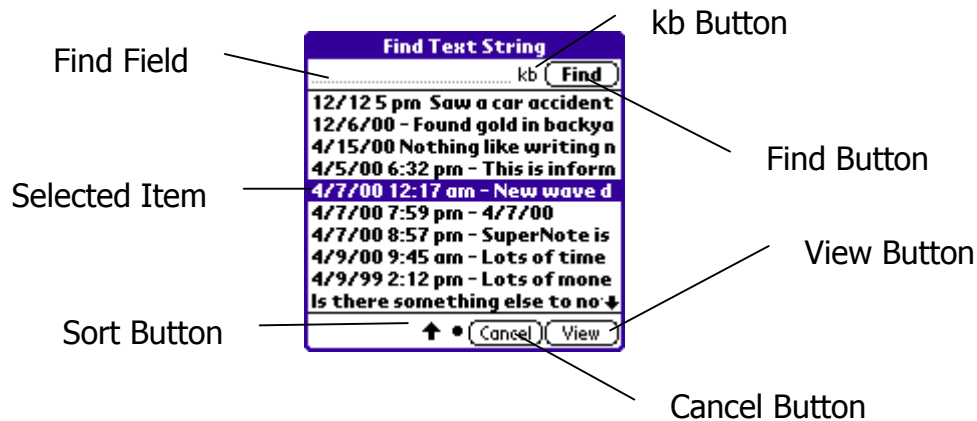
Find Text String

kb Find

12/12 5 pm Saw a car accident
12/6/00 - Found gold in backya
4/15/00 Nothing like writing n
4/5/00 6:32 pm - This is inform
4/7/00 12:17 am - New wave d
4/7/00 7:59 pm - 4/7/00
4/7/00 8:57 pm - SuperNote is
4/9/00 9:45 am - Lots of time
4/9/99 2:12 pm - Lots of mone
Is there something else to no

Cancel View

kb Button

Find Field

Find Button

Selected Item

View Button

Sort Button

Cancel Button